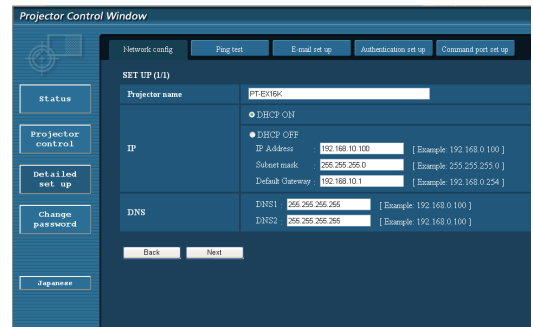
Projector Control Window

Status

Projector control

Detailed set up

Change password

Japanese

Network config | Ping test | E-mail set up | Authentication set up | Command port set up

SET UP (1/1)

| Projector name | PT-EX16K |
|---|---|
| IP | DHCP ON<br>DHCP OFF<br>IP Address: 192.168.10.100 [ Example: 192.168.0.100 ]<br>Subnet mask: 255.255.255.0 [ Example: 255.255.255.0 ]<br>Default Gateway: 192.168.10.1 [ Example: 192.168.0.254 ] |
| DNS | DNS1 255.255.255.255 [ Example: 192.168.0.100 ]<br>DNS2 255.255.255.255 [ Example: 192.168.0.100 ] |

Back Next